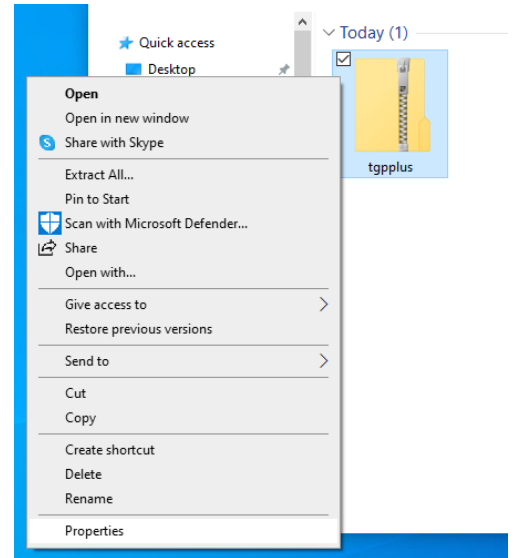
Quick access
Desktop
Today (1)
tgpplus

Open
Open in new window
Share with Skype
Extract All...
Pin to Start
Scan with Microsoft Defender...
Share
Open with...
Give access to
Restore previous versions
Send to
Cut
Copy
Create shortcut
Delete
Rename
Properties